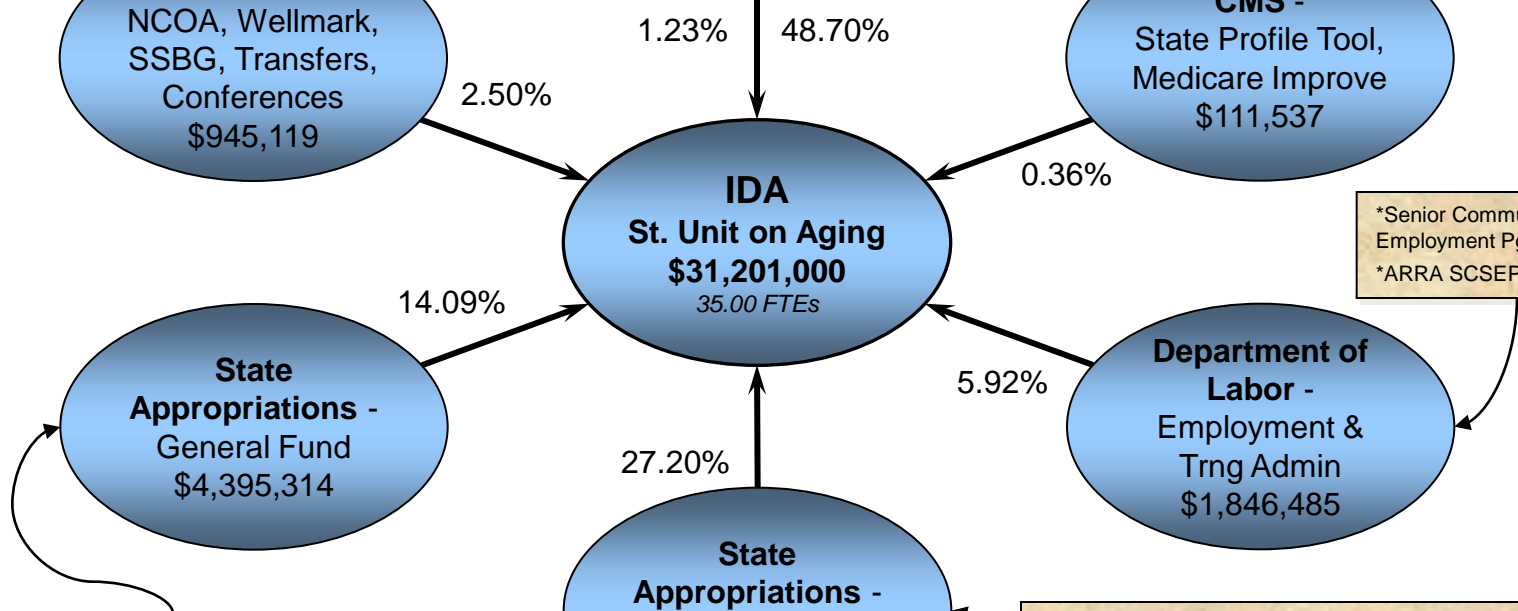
NCOA, Wellmark, SSBG, Transfers, Conferences
$945,119

1.23%

48.70%

CMS -
State Profile Tool, Medicare Improve
$111,537

2.50%

0.36%

IDA
St. Unit on Aging
$31,201,000
35.00 FTEs

*Senior Commu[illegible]
Employment Pg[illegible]
*ARRA SCSEP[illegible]

14.09%

State Appropriations - General Fund
$4,395,314

5.92%

Department of Labor - Employment & Trng Admin
$1,846,485

27.20%

State Appropriations -